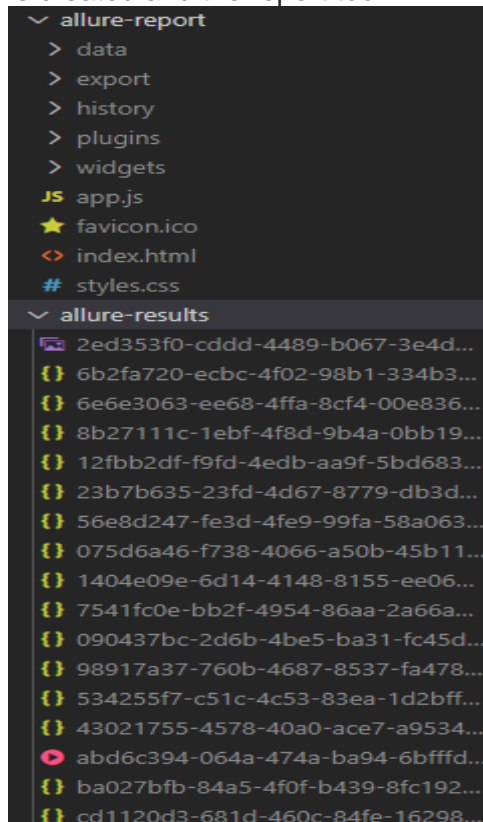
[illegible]
allure-report
data
export
history
plugins
widgets
JS app.js
favicon.ico
index.html
# styles.css
allure-results
2ed353f0-cddd-4489-b067-3e4d...
{} 6b2fa720-ecbc-4f02-98b1-334b3...
{} 6e6e3063-ee68-4ffa-8cf4-00e836...
{} 8b27111c-1ebf-4f8d-9b4a-0bb19...
{} 12fbb2df-f9fd-4edb-aa9f-5bd683...
{} 23b7b635-23fd-4d67-8779-db3d...
{} 56e8d247-fe3d-4fe9-99fa-58a063...
{} 075d6a46-f738-4066-a50b-45b11...
{} 1404e09e-6d14-4148-8155-ee06...
{} 7541fc0e-bb2f-4954-86aa-2a66a...
{} 090437bc-2d6b-4be5-ba31-fc45d...
{} 98917a37-760b-4687-8537-fa478...
{} 534255f7-c51c-4c53-83ea-1d2bff...
{} 43021755-4578-40a0-ace7-a9534...
abd6c394-064a-474a-ba94-6bfffd...
{} ba027bfb-84a5-4f0f-b439-8fc192...
{} cd1120d3-681d-460c-84fe-16298...